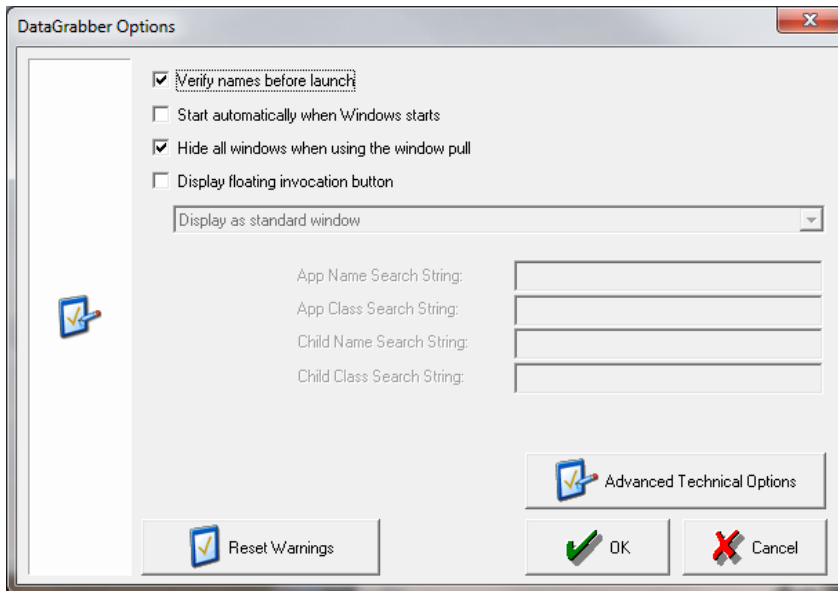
DataGrabber Options

☑ Verify names before launch
☐ Start automatically when Windows starts
☑ Hide all windows when using the window pull
☐ Display floating invocation button

Display as standard window

App Name Search String:
App Class Search String:
Child Name Search String:
Child Class Search String:

Advanced Technical Options

Reset Warnings

OK

Cancel